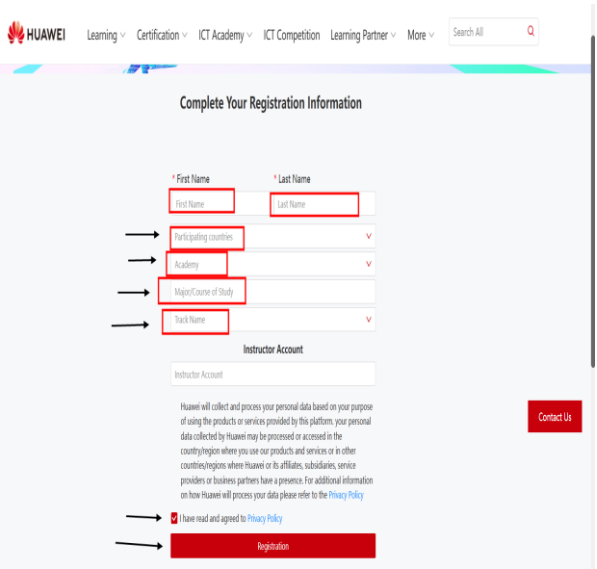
HUAWEI Learning Certification ICT Academy ICT Competition Learning Partner More Search All

Complete Your Registration Information

* First Name
* Last Name
First Name
Last Name
Participating countries
Academy
Major/Course of Study
Track Name

Instructor Account
Instructor Account

Huawei will collect and process your personal data based on your purpose of using the products or services provided by this platform. your personal data collected by Huawei may be processed or accessed in the country/region where you use our products and services or in other countries/regions where Huawei or its affiliates, subsidiaries, service providers or business partners have a presence. For additional information on how Huawei will process your data please refer to the Privacy Policy

I have read and agreed to Privacy Policy

Registration

Contact Us